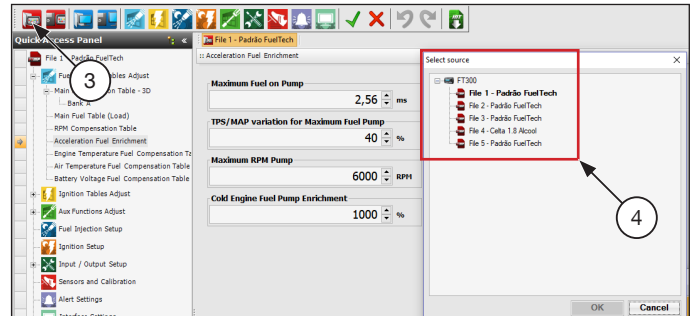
Quick Access Panel

File 1 - Padrão FuelTech

Fuel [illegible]bles Adjust

Main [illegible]ion Table - 3D

Bank A

Main Fuel Table (Load)

RPM Compensation Table

Acceleration Fuel Enrichment

Engine Temperature Fuel Compensation Ta

Air Temperature Fuel Compensation Table

Battery Voltage Fuel Compensation Table

Ignition Tables Adjust

Aux Functions Adjust

Fuel Injection Setup

Ignition Setup

Input / Output Setup

Sensors and Calibration

Alert Settings

3

File 1 - Padrão FuelTech

:: Acceleration Fuel Enrichment

Maximum Fuel on Pump

2,56 ms

TPS/MAP variation for Maximum Fuel Pump

40 %

Maximum RPM Pump

6000 RPM

Cold Engine Fuel Pump Enrichment

1000 %

Select source

FT300

File 1 - Padrão FuelTech

File 2 - Padrão FuelTech

File 3 - Padrão FuelTech

File 4 - Celta 1.8 Alcool

File 5 - Padrão FuelTech

4

OK

Cancel